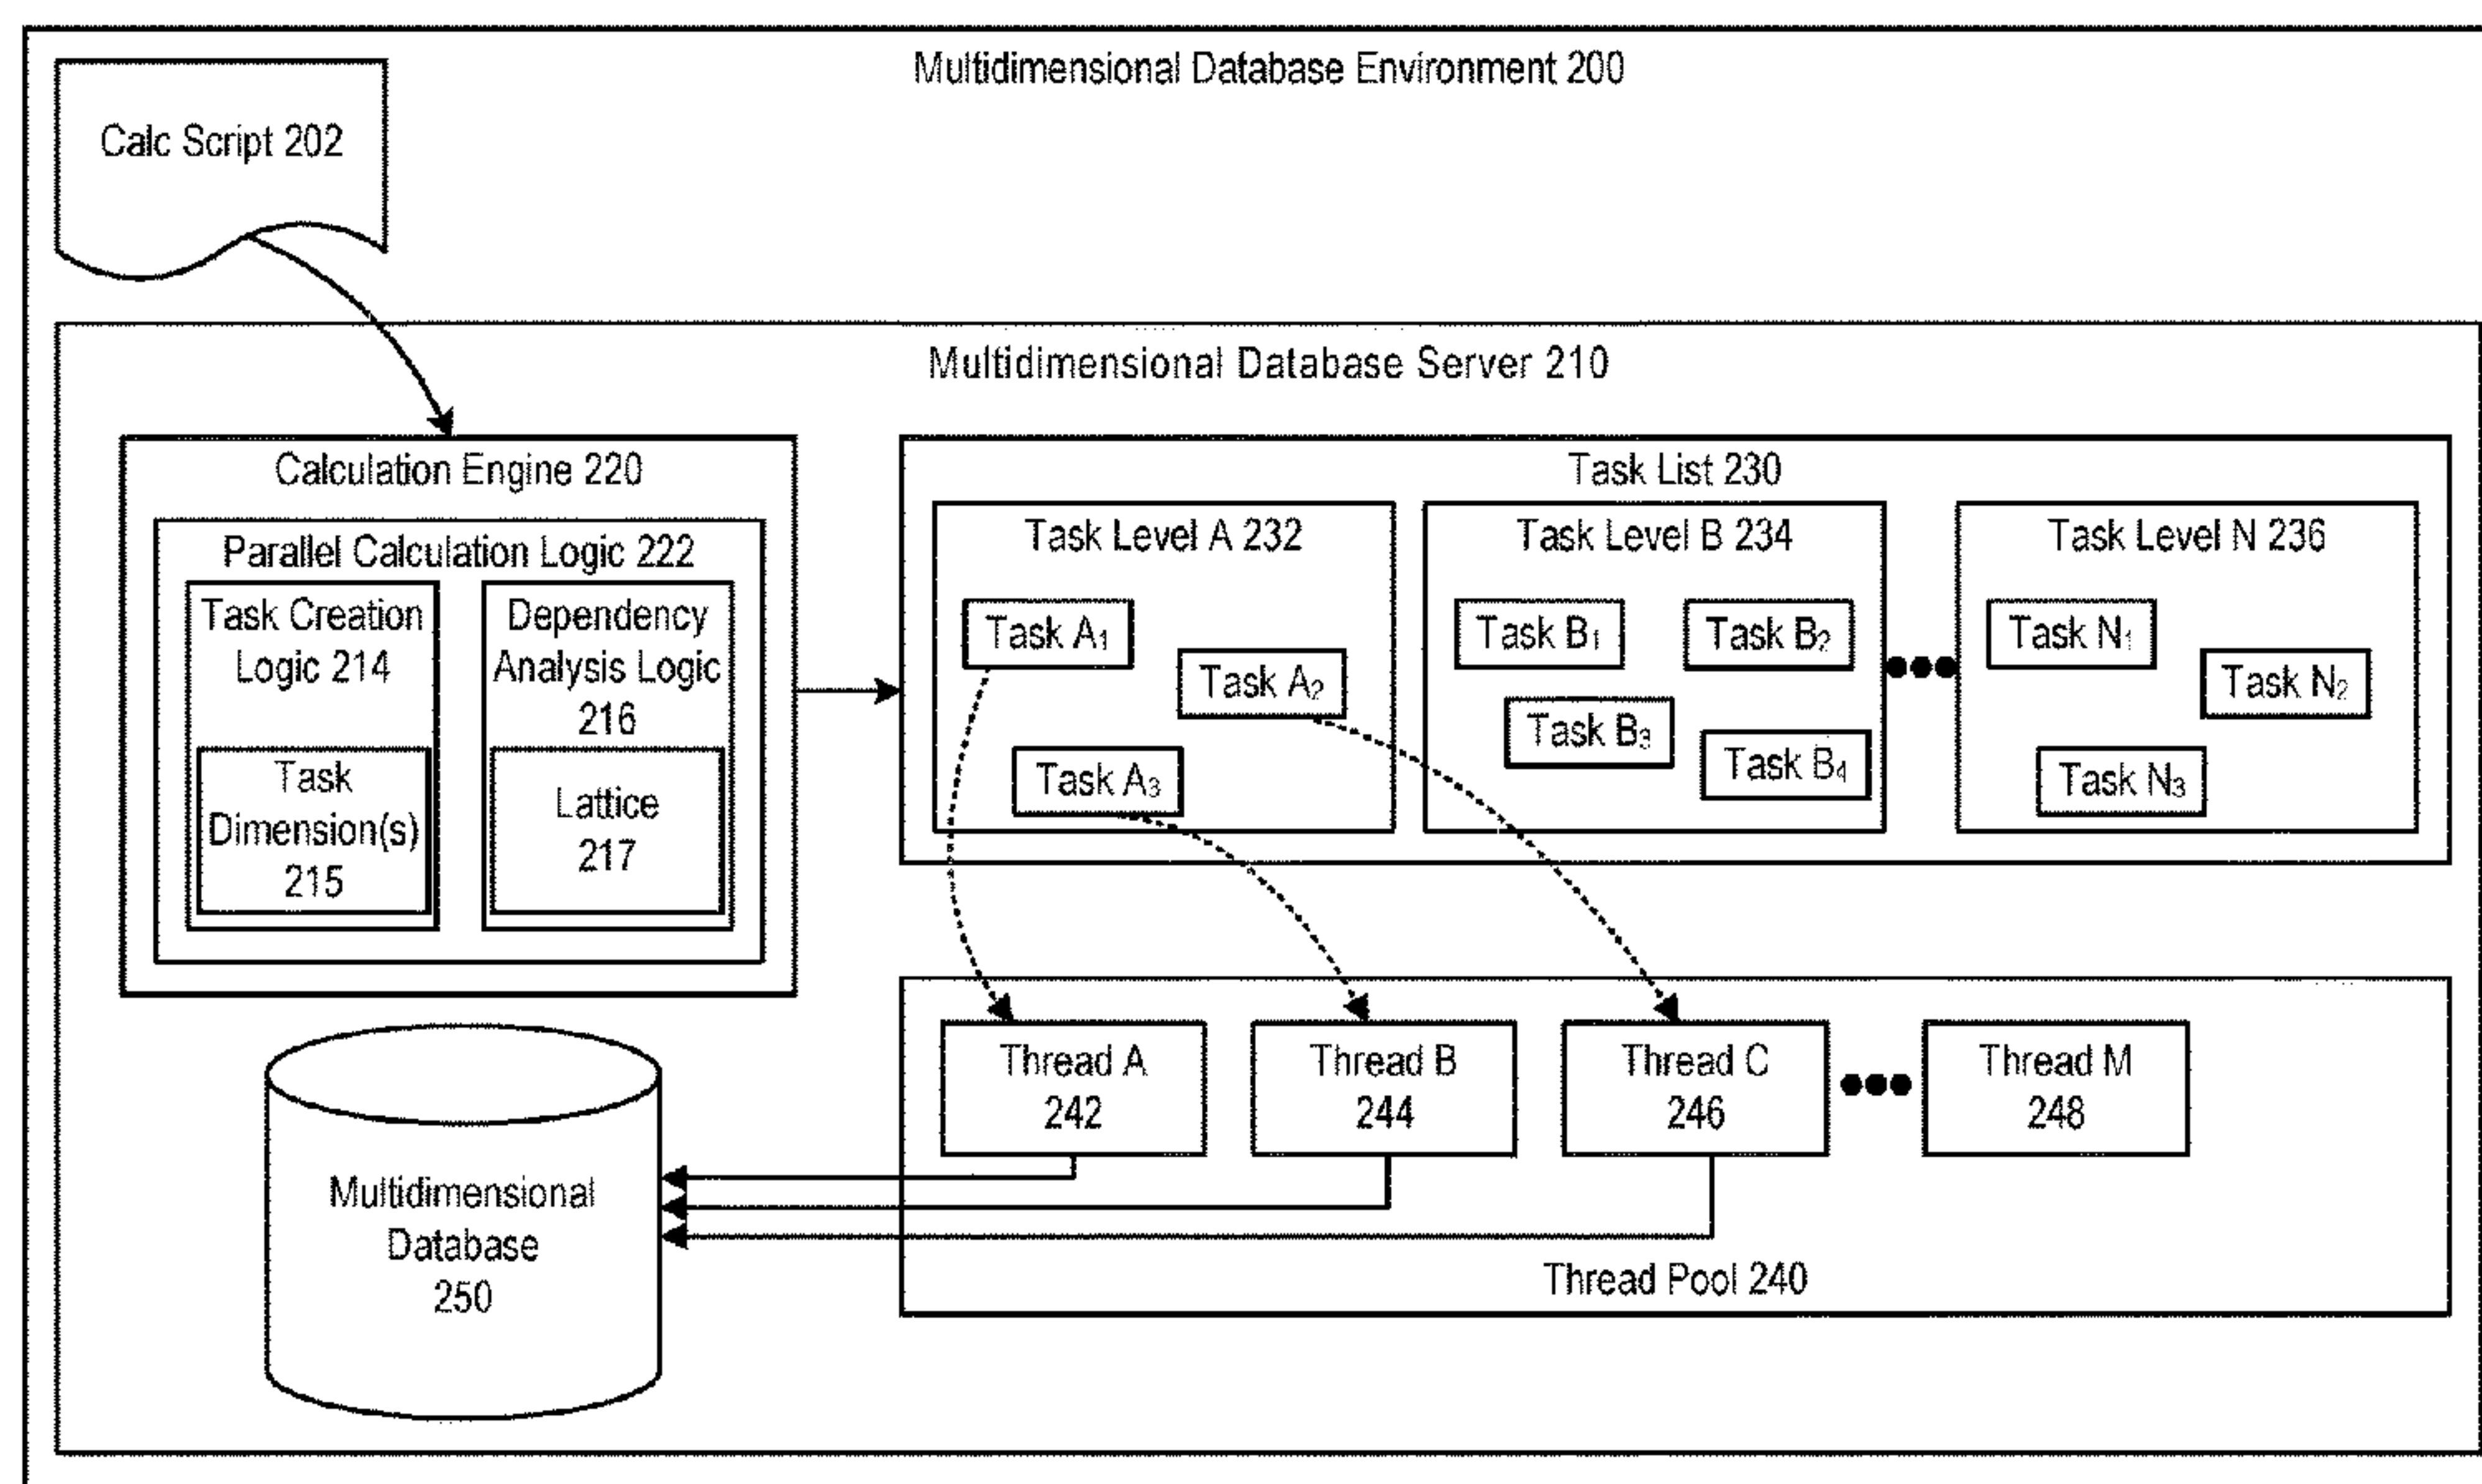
Multidimensional Database Environment 200

Calc Script 202

Multidimensional Database Server 210

Calculation Engine 220

Parallel Calculation Logic 222

Task Creation Logic 214

Task Dimension(s) 215

Dependency Analysis Logic 216

Lattice 217

Task List 230

Task Level A 232

Task $A_1$

Task $A_2$

Task $A_3$

Task Level B 234

Task $B_1$

Task $B_2$

Task $B_3$

Task $B_4$

Task Level N 236

Task $N_1$

Task $N_2$

Task $N_3$

Thread A 242

Thread B 244

Thread C 246

Thread M 248

Thread Pool 240

Multidimensional Database 250